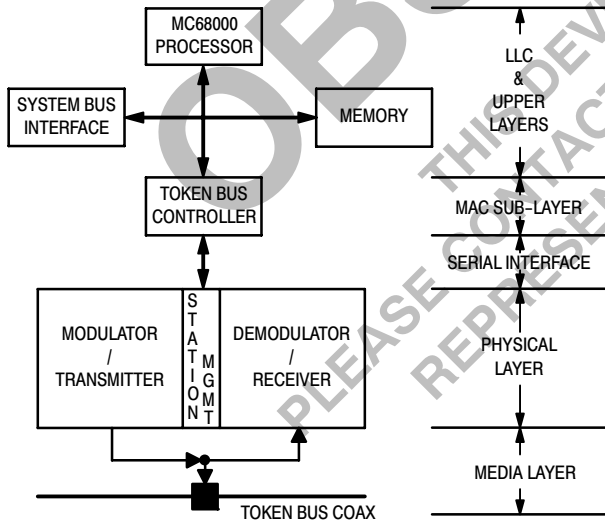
MC68000
PROCESSOR

SYSTEM BUS
INTERFACE

MEMORY

TOKEN BUS
CONTROLLER

MODULATOR
/
TRANSMITTER

STATION MGMT

DEMODULATOR
/
RECEIVER

TOKEN BUS COAX

LLC
&
UPPER
LAYERS

MAC SUB-LAYER

SERIAL INTERFACE

PHYSICAL
LAYER

MEDIA LAYER

OBSOLETE
THIS DEVICE
PLEASE CONTACT
REPRESENTATIVE